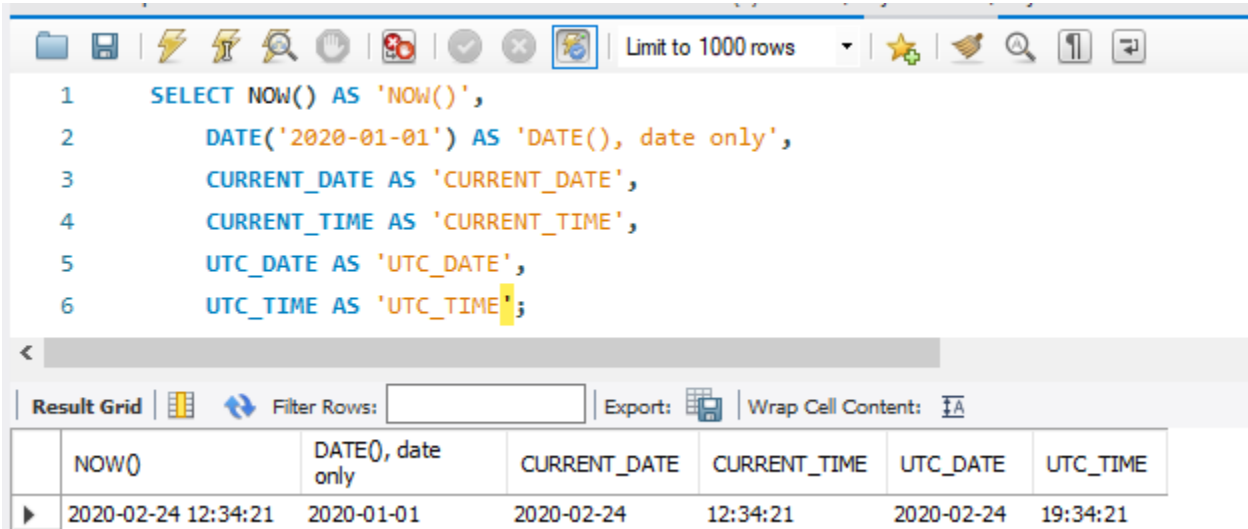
Limit to 1000 rows

1 SELECT NOW() AS 'NOW()',
2 DATE('2020-01-01') AS 'DATE(), date only',
3 CURRENT_DATE AS 'CURRENT_DATE',
4 CURRENT_TIME AS 'CURRENT_TIME',
5 UTC_DATE AS 'UTC_DATE',
6 UTC_TIME AS 'UTC_TIME';

Result Grid | Filter Rows: | Export: | Wrap Cell Content:

| NOW() | DATE(), date only | CURRENT_DATE | CURRENT_TIME | UTC_DATE | UTC_TIME |
|---|---|---|---|---|---|
| 2020-02-24 12:34:21 | 2020-01-01 | 2020-02-24 | 12:34:21 | 2020-02-24 | 19:34:21 |